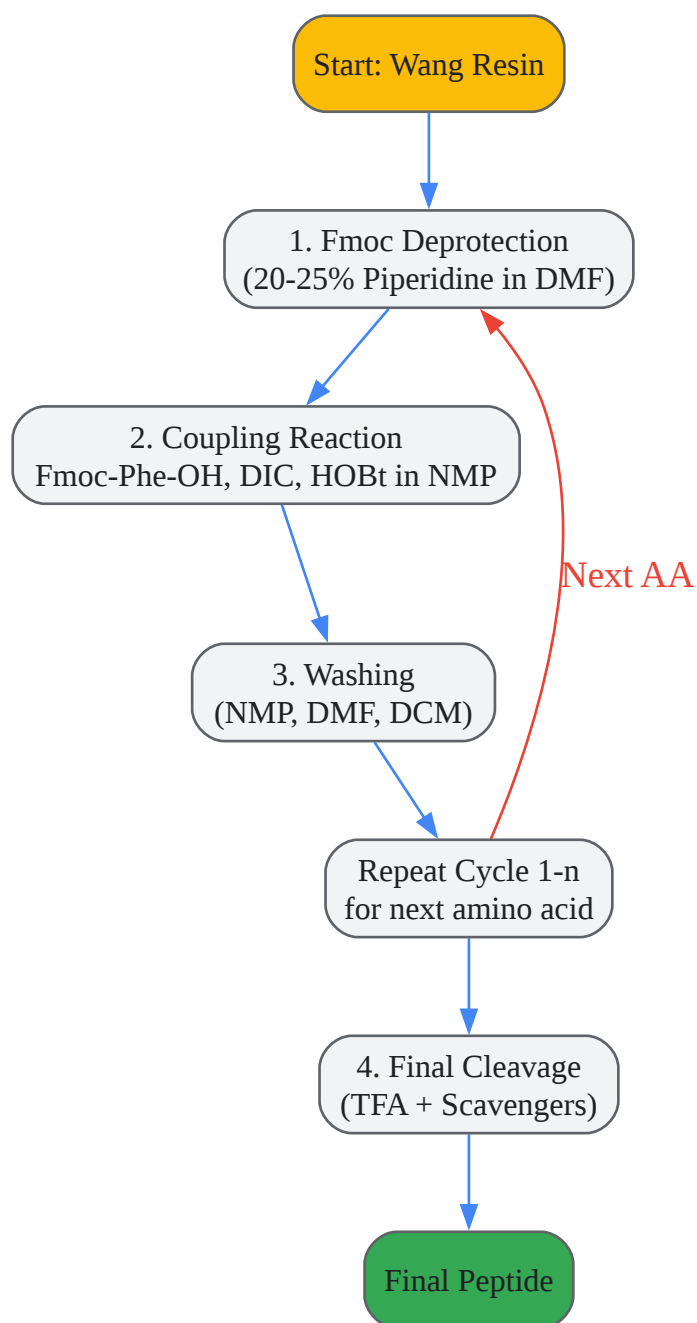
Start: Wang Resin

1. Fmoc Deprotection
(20-25% Piperidine in DMF)

2. Coupling Reaction
Fmoc-Phe-OH, DIC, HOBt in NMP

Next AA

3. Washing
(NMP, DMF, DCM)

Repeat Cycle 1-n
for next amino acid

4. Final Cleavage
(TFA + Scavengers)

Final Peptide